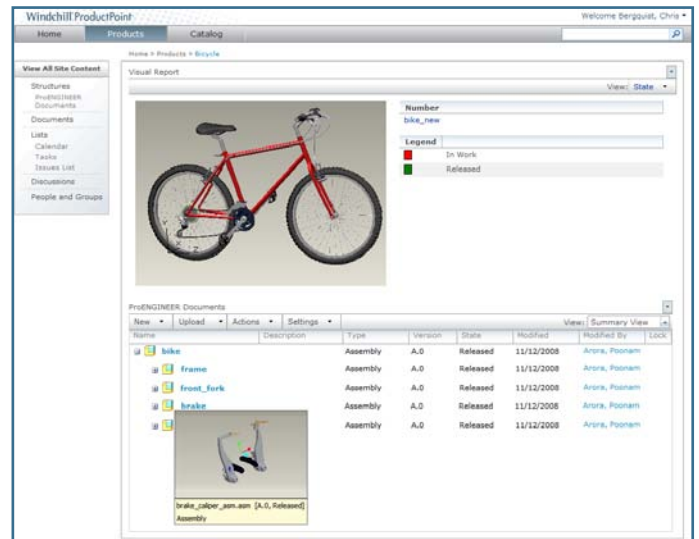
Windchill ProductPoint

Welcome Bergquist, Chris

Home Products Catalog

Home > Products > Bicycle

View All Site Content

Structures
Pro/ENGINEER Documents
Documents
Lists
Calendar
Tasks
Issues List
Discussions
People and Groups

Visual Report

View: State

| Number |
|---|
| bike_new |

| Legend | |
|---|---|
| | In Work |
| | Released |

Pro/ENGINEER Documents

New • Upload • Actions • Settings •

View: Summary View

| Name | Description | Type | Version | State | Modified | Modified By | Lock |
|---|---|---|---|---|---|---|---|
| bike | | Assembly | A.0 | Released | 11/12/2008 | Arora, Poonam | |
| frame | | Assembly | A.0 | Released | 11/12/2008 | Arora, Poonam | |
| front_fork | | Assembly | A.0 | Released | 11/12/2008 | Arora, Poonam | |
| brake | | Assembly | A.0 | Released | 11/12/2008 | Arora, Poonam | |
| | | Assembly | A.0 | Released | 11/12/2008 | Arora, Poonam | |

brake_caliper_asm.asm [A.0, Released]
Assembly